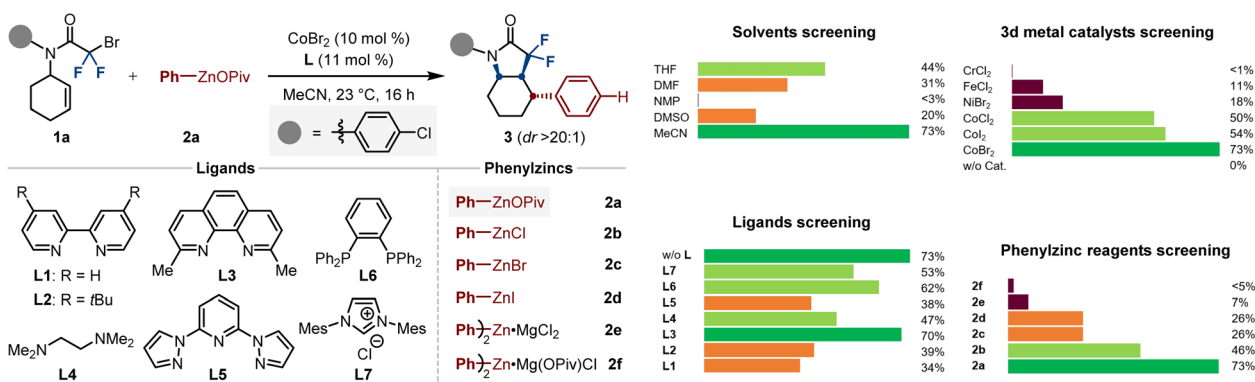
Br
F F
N
O
1a
+
Ph—ZnOPiv
2a
CoBr$_2$ (10 mol %)
L (11 mol %)
MeCN, 23 °C, 16 h
= Cl
O
F
F
N
H
3 (dr >20:1)

Ligands
R R
L1: R = H
L2: R = tBu
Me Me
L3
Ph$_2$P PPh$_2$
L6
Me$_2$N NMe$_2$
L4
L5
Mes N N Mes
Cl
L7

Phenylzincs
Ph—ZnOPiv 2a
Ph—ZnCl 2b
Ph—ZnBr 2c
Ph—ZnI 2d
Ph)$_2$Zn•MgCl$_2$ 2e
Ph)$_2$Zn•Mg(OPiv)Cl 2f

Solvents screening
| THF | 44% |
|---|---|
| DMF | 31% |
| NMP | <3% |
| DMSO | 20% |
| MeCN | 73% |

3d metal catalysts screening
| CrCl$_2$ | <1% |
|---|---|
| FeCl$_2$ | 11% |
| NiBr$_2$ | 18% |
| CoCl$_2$ | 50% |
| CoI$_2$ | 54% |
| CoBr$_2$ | 73% |
| w/o Cat. | 0% |

Ligands screening
| w/o L | 73% |
|---|---|
| L7 | 53% |
| L6 | 62% |
| L5 | 38% |
| L4 | 47% |
| L3 | 70% |
| L2 | 39% |
| L1 | 34% |

Phenylzinc reagents screening
| 2f | <5% |
|---|---|
| 2e | 7% |
| 2d | 26% |
| 2c | 26% |
| 2b | 46% |
| 2a | 73% |